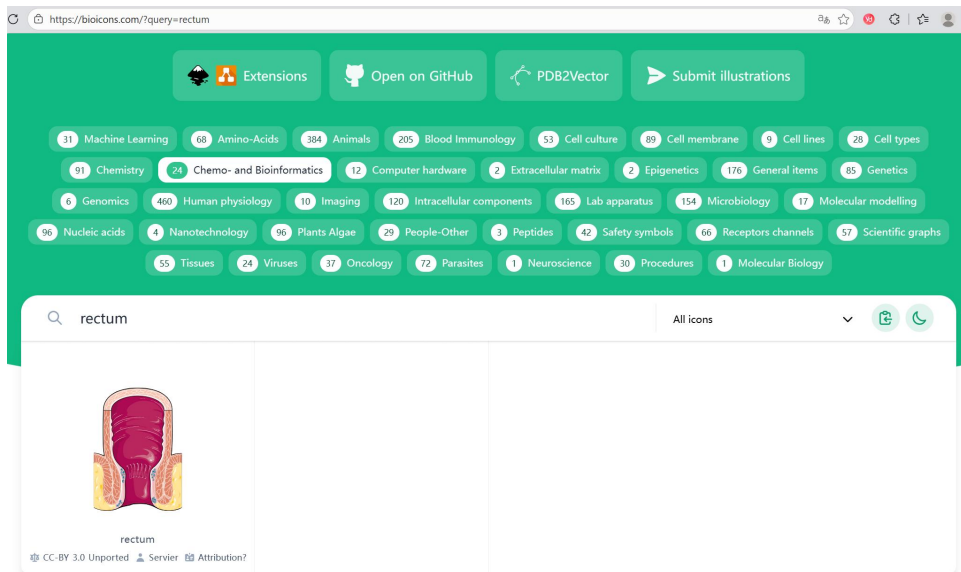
https://bioicons.com/?query=rectum

Extensions Open on GitHub PDB2Vector Submit illustrations

31 Machine Learning 68 Amino-Acids 384 Animals 205 Blood Immunology 53 Cell culture 89 Cell membrane 9 Cell lines 28 Cell types 91 Chemistry 24 Chemo- and Bioinformatics 12 Computer hardware 2 Extracellular matrix 2 Epigenetics 176 General items 85 Genetics 6 Genomics 460 Human physiology 10 Imaging 120 Intracellular components 165 Lab apparatus 154 Microbiology 17 Molecular modelling 96 Nucleic acids 4 Nanotechnology 96 Plants Algae 29 People-Other 3 Peptides 42 Safety symbols 66 Receptors channels 57 Scientific graphs 55 Tissues 24 Viruses 37 Oncology 72 Parasites 1 Neuroscience 30 Procedures 1 Molecular Biology

rectum

All icons

rectum

CC-BY 3.0 Unported Servier Attribution?